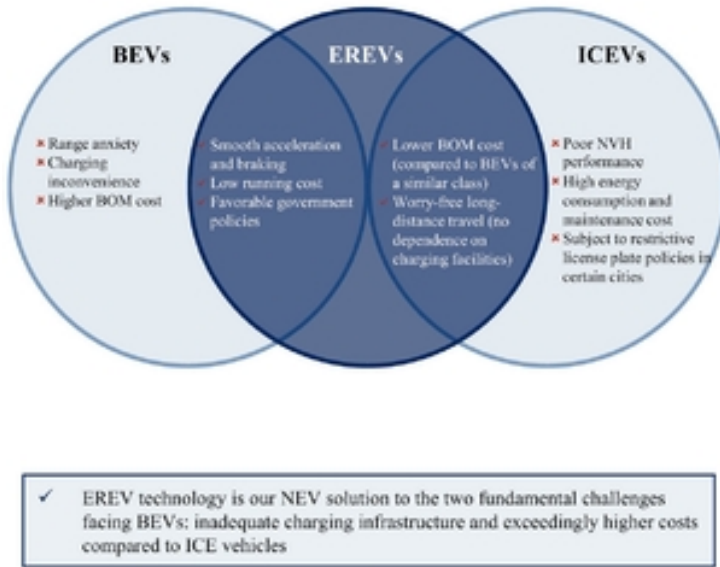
BEVs

EREVs

ICEVs

× Range anxiety
× Charging inconvenience
× Higher BOM cost

✓ Smooth acceleration and braking
✓ Low running cost
✓ Favorable government policies

✓ Lower BOM cost (compared to BEVs of a similar class)
✓ Worry-free long-distance travel (no dependence on charging facilities)

× Poor NVH performance
× High energy consumption and maintenance cost
× Subject to restrictive license plate policies in certain cities

✓ EREV technology is our NEV solution to the two fundamental challenges facing BEVs: inadequate charging infrastructure and exceedingly higher costs compared to ICE vehicles